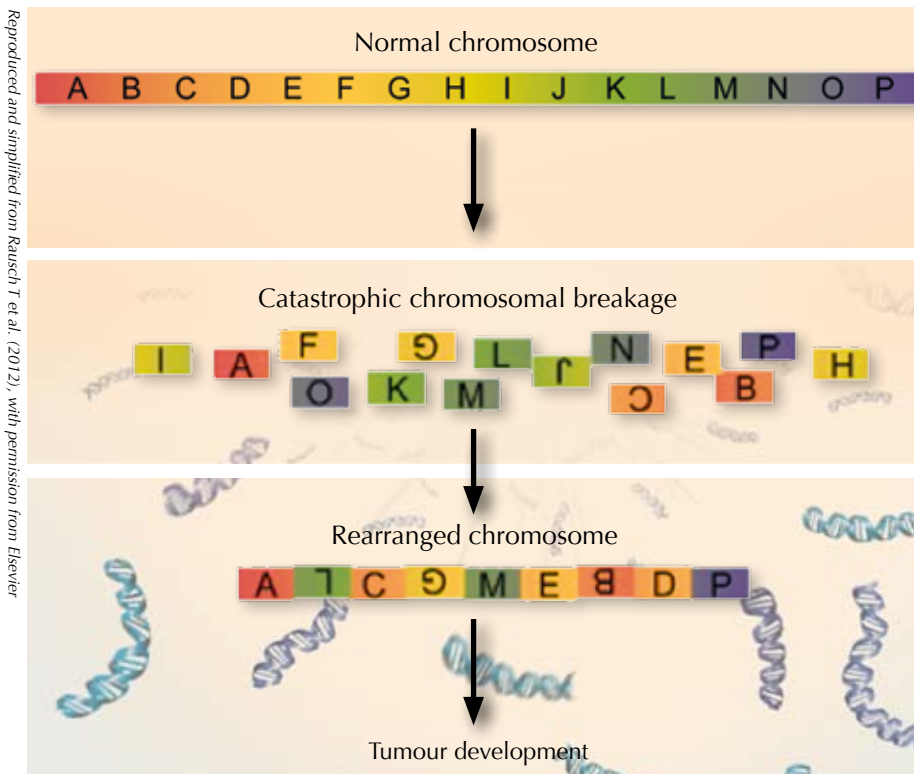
Reproduced and simplified from Rausch T et al. (2012), with permission from Elsevier

Normal chromosome

A B C D E F G H I J K L M N O P

Catastrophic chromosomal breakage

I A F O G K L M J N C E B P H

Rearranged chromosome

A L C G M E B D P

Tumour development